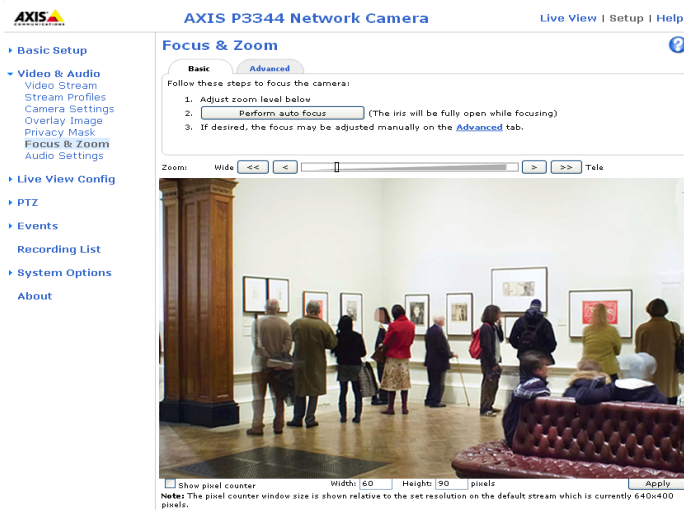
AXIS COMMUNICATIONS

AXIS P3344 Network Camera

Live View | Setup | Help

Basic Setup

Video & Audio
Video Stream
Stream Profiles
Camera Settings
Overlay Image
Privacy Mask
Focus & Zoom
Audio Settings

Live View Config

PTZ

Events

Recording List

System Options

About

Focus & Zoom

?

Basic | Advanced

Follow these steps to focus the camera:

1. Adjust zoom level below
2. Perform auto focus (The iris will be fully open while focusing)
3. If desired, the focus may be adjusted manually on the Advanced tab.

Zoom: Wide << < > >> Tele

Show pixel counter Width: 60 Height: 90 pixels Apply

Note: The pixel counter window size is shown relative to the set resolution on the default stream which is currently 640x400 pixels.